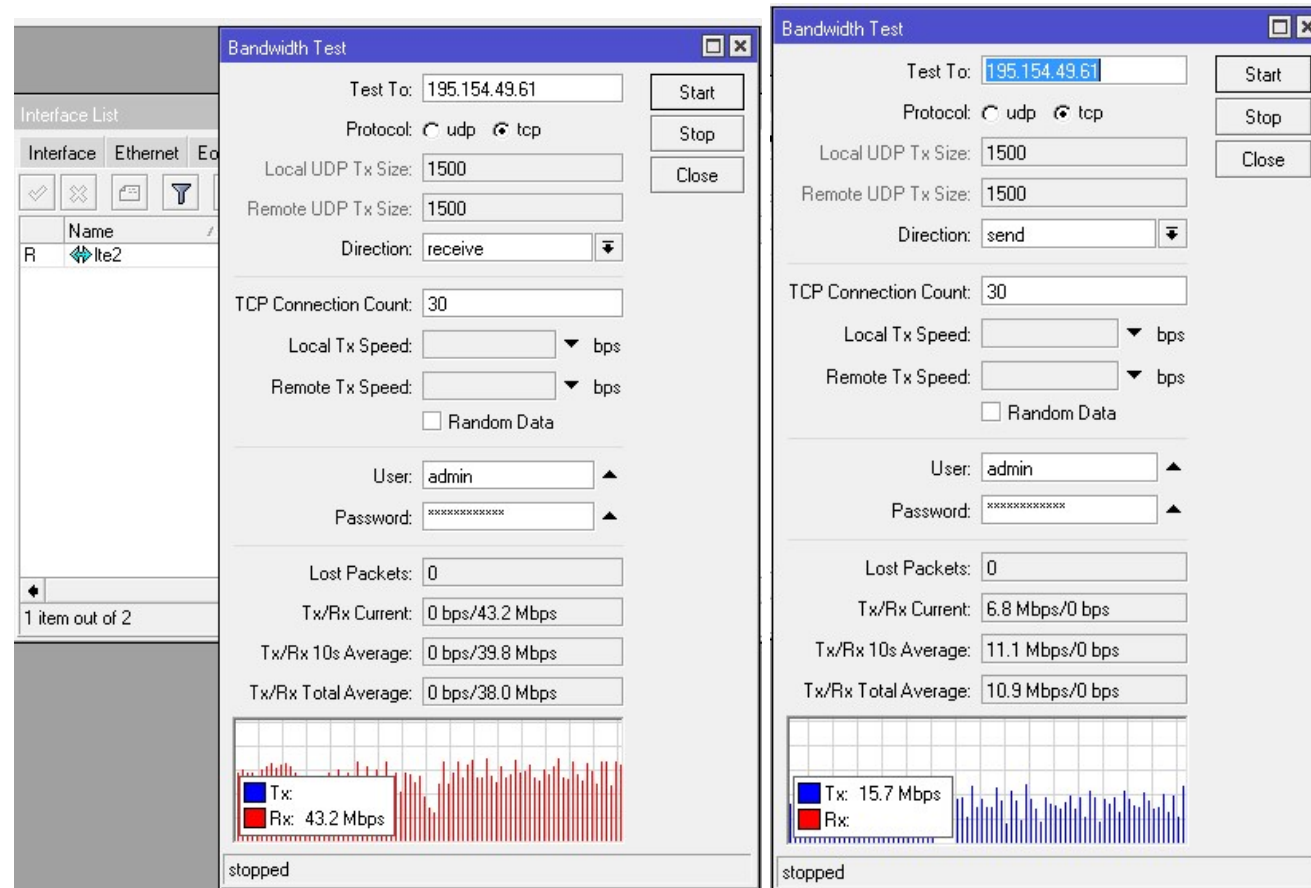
Interface List

Interface Ethernet Eo

Name

R lte2

1 item out of 2

Bandwidth Test

Test To: 195.154.49.61

Protocol: udp tcp

Local UDP Tx Size: 1500

Remote UDP Tx Size: 1500

Direction: receive

TCP Connection Count: 30

Local Tx Speed: bps

Remote Tx Speed: bps

Random Data

User: admin

Password: ************

Lost Packets: 0

Tx/Rx Current: 0 bps/43.2 Mbps

Tx/Rx 10s Average: 0 bps/39.8 Mbps

Tx/Rx Total Average: 0 bps/38.0 Mbps

Tx:

Rx: 43.2 Mbps

stopped

Start

Stop

Close

Bandwidth Test

Test To: 195.154.49.61

Protocol: udp tcp

Local UDP Tx Size: 1500

Remote UDP Tx Size: 1500

Direction: send

TCP Connection Count: 30

Local Tx Speed: bps

Remote Tx Speed: bps

Random Data

User: admin

Password: ************

Lost Packets: 0

Tx/Rx Current: 6.8 Mbps/0 bps

Tx/Rx 10s Average: 11.1 Mbps/0 bps

Tx/Rx Total Average: 10.9 Mbps/0 bps

Tx: 15.7 Mbps

Rx:

stopped

Start

Stop

Close